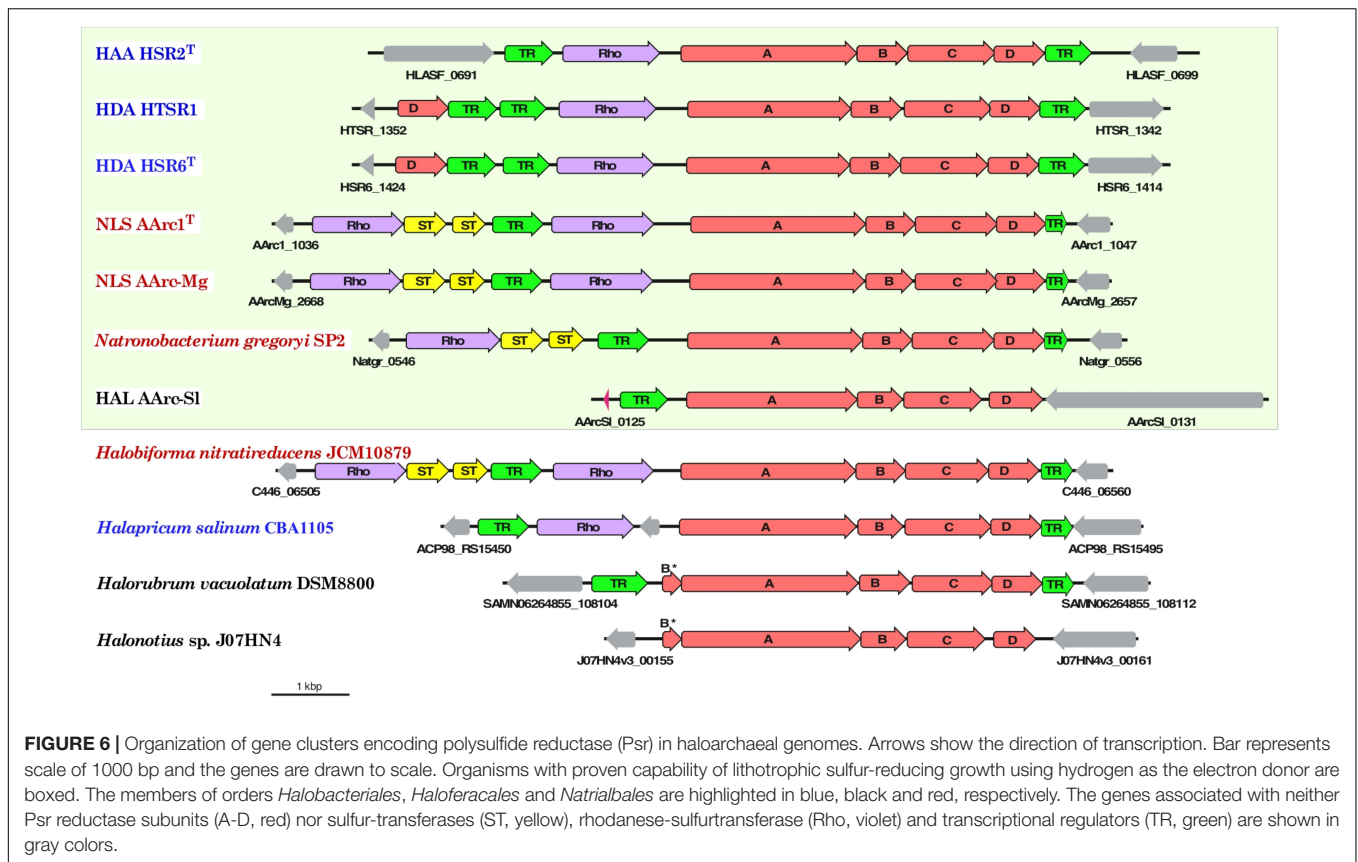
HAA HSR2$^T$
TR Rho A B C D TR
HLASF_0691 HLASF_0699

HDA HTSR1
D TR TR Rho A B C D TR
HTSR_1352 HTSR_1342

HDA HSR6$^T$
D TR TR Rho A B C D TR
HSR6_1424 HSR6_1414

NLS AArc1$^T$
Rho ST ST TR Rho A B C D TR
AArc1_1036 AArc1_1047

NLS AArc-Mg
Rho ST ST TR Rho A B C D TR
AArcMg_2668 AArcMg_2657

*Natronobacterium gregoryi* SP2
Rho ST ST TR A B C D TR
Natgr_0546 Natgr_0556

HAL AArc-Sl
TR A B C D
AArcSl_0125 AArcSl_0131

*Halobiforma nitratireducens* JCM10879
Rho ST ST TR Rho A B C D TR
C446_06505 C446_06560

*Halapricum salinum* CBA1105
TR Rho A B C D TR
ACP98_RS15450 ACP98_RS15495

*Halorubrum vacuolatum* DSM8800
TR B* A B C D TR
SAMN06264855_108104 SAMN06264855_108112

*Halonotius* sp. J07HN4
B* A B C D
J07HN4v3_00155 J07HN4v3_00161

1 kbp

**FIGURE 6 |** Organization of gene clusters encoding polysulfide reductase (Psr) in haloarchaeal genomes. Arrows show the direction of transcription. Bar represents scale of 1000 bp and the genes are drawn to scale. Organisms with proven capability of lithotrophic sulfur-reducing growth using hydrogen as the electron donor are boxed. The members of orders *Halobacteriales*, *Haloferacales* and *Natrialbales* are highlighted in blue, black and red, respectively. The genes associated with neither Psr reductase subunits (A-D, red) nor sulfur-transferases (ST, yellow), rhodanese-sulfurtransferase (Rho, violet) and transcriptional regulators (TR, green) are shown in gray colors.